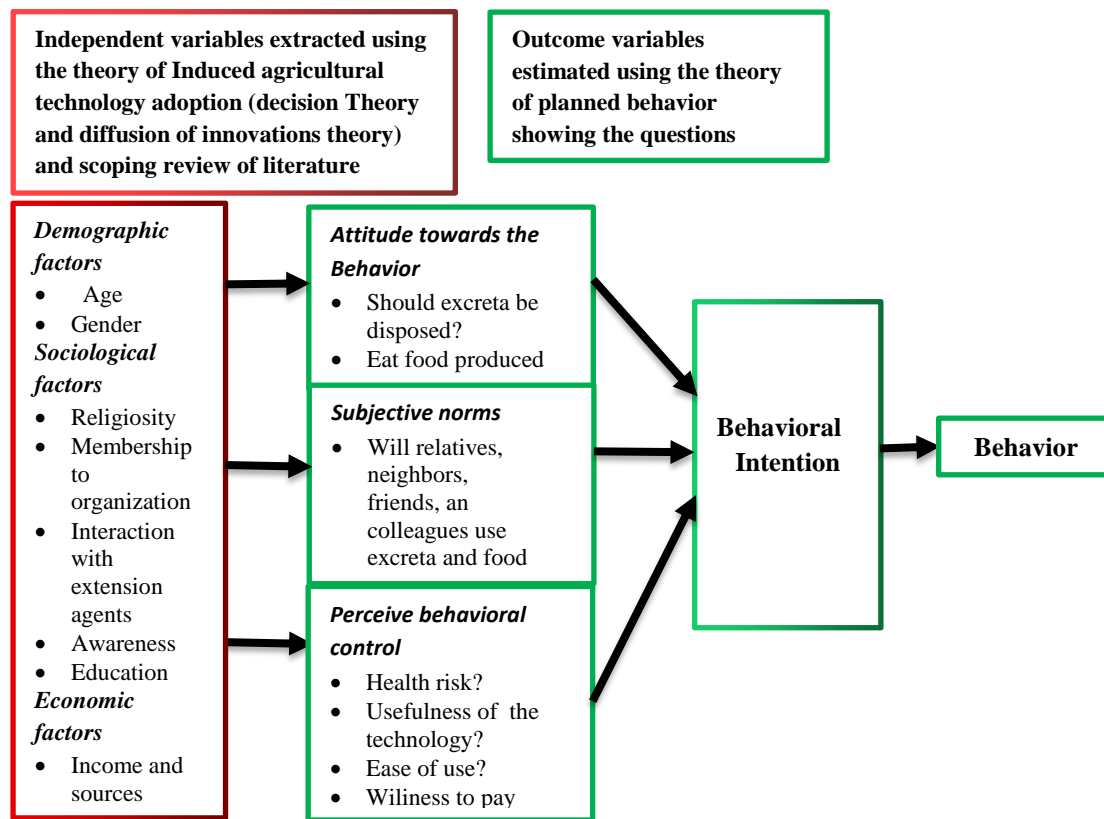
Independent variables extracted using the theory of Induced agricultural technology adoption (decision Theory and diffusion of innovations theory) and scoping review of literature

Outcome variables estimated using the theory of planned behavior showing the questions

*Demographic factors*
- Age
- Gender

*Sociological factors*
- Religiosity
- Membership to organization
- Interaction with extension agents
- Awareness
- Education

*Economic factors*
- Income and sources

*Attitude towards the Behavior*
- Should excreta be disposed?
- Eat food produced

*Subjective norms*
- Will relatives, neighbors, friends, an colleagues use excreta and food

*Perceive behavioral control*
- Health risk?
- Usefulness of the technology?
- Ease of use?
- Wiliness to pay

Behavioral Intention

Behavior